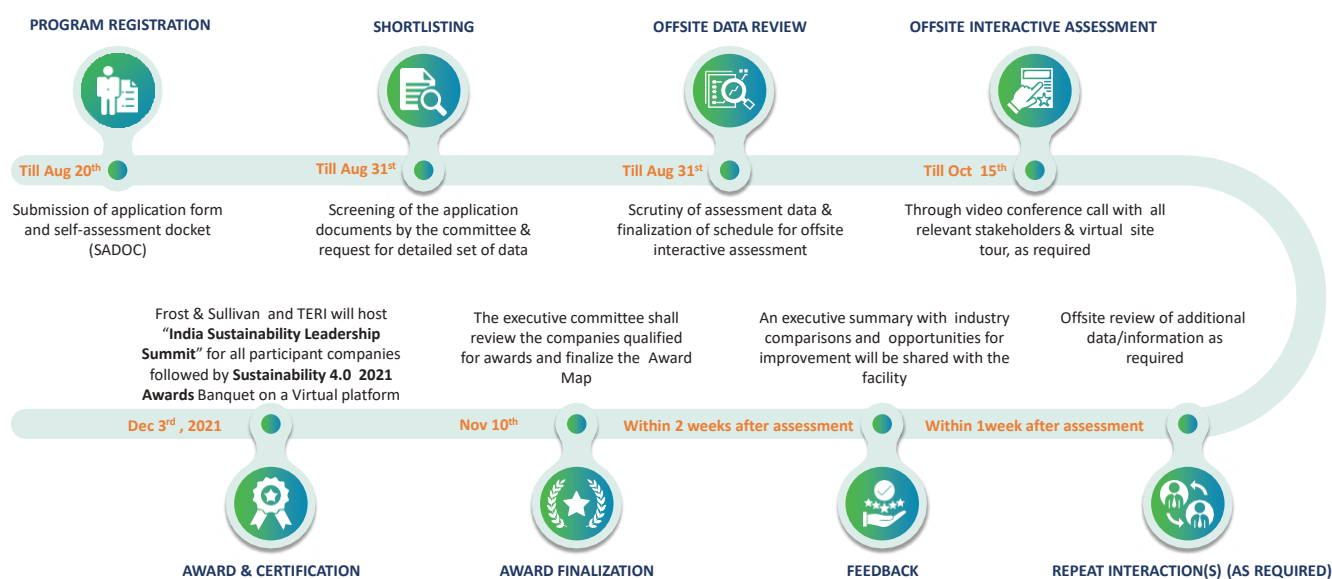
PROGRAM REGISTRATION

Till Aug 20$^{th}$

Submission of application form and self-assessment docket (SADOC)

SHORTLISTING

Till Aug 31$^{st}$

Screening of the application documents by the committee & request for detailed set of data

OFFSITE DATA REVIEW

Till Aug 31$^{st}$

Scrutiny of assessment data & finalization of schedule for offsite interactive assessment

OFFSITE INTERACTIVE ASSESSMENT

Till Oct 15$^{th}$

Through video conference call with all relevant stakeholders & virtual site tour, as required

Frost & Sullivan and TERI will host "India Sustainability Leadership Summit" for all participant companies followed by Sustainability 4.0 2021 Awards Banquet on a Virtual platform

Dec 3$^{rd}$ , 2021

AWARD & CERTIFICATION

The executive committee shall review the companies qualified for awards and finalize the Award Map

Nov 10$^{th}$

AWARD FINALIZATION

An executive summary with industry comparisons and opportunities for improvement will be shared with the facility

Within 2 weeks after assessment

FEEDBACK

Offsite review of additional data/information as required

Within 1week after assessment

REPEAT INTERACTION(S) (AS REQUIRED)